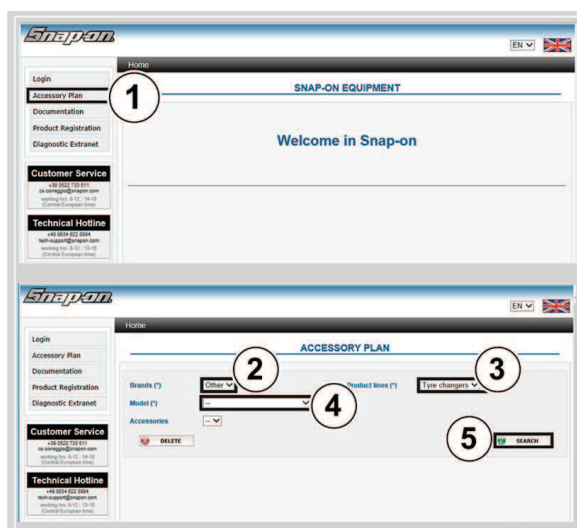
Snap-on

EN

Home

Login
Accessory Plan
Documentation
Product Registration
Diagnostic Extranet

1

SNAP-ON EQUIPMENT

Welcome in Snap-on

Customer Service
+39 0522 733 511
ce.correggio@snapon.com
working hrs: 8-12 ; 14-18
(Central European time)

Technical Hotline
+49 0834 622 0694
tech-support@snapon.com
working hrs: 8-12 ; 13-18
(Central European time)

Snap-on

EN

Home

Login
Accessory Plan
Documentation
Product Registration
Diagnostic Extranet

ACCESSORY PLAN

Brands (*) Other
2
Product lines (*) Tyre changers
3
Model (*) --
4
Accessories --

DELETE

5
SEARCH

Customer Service
+39 0522 733 511
ce.correggio@snapon.com
working hrs: 8-12 ; 14-18
(Central European time)

Technical Hotline
+49 0834 622 0694
tech-support@snapon.com
working hrs: 8-12 ; 13-18
(Central European time)